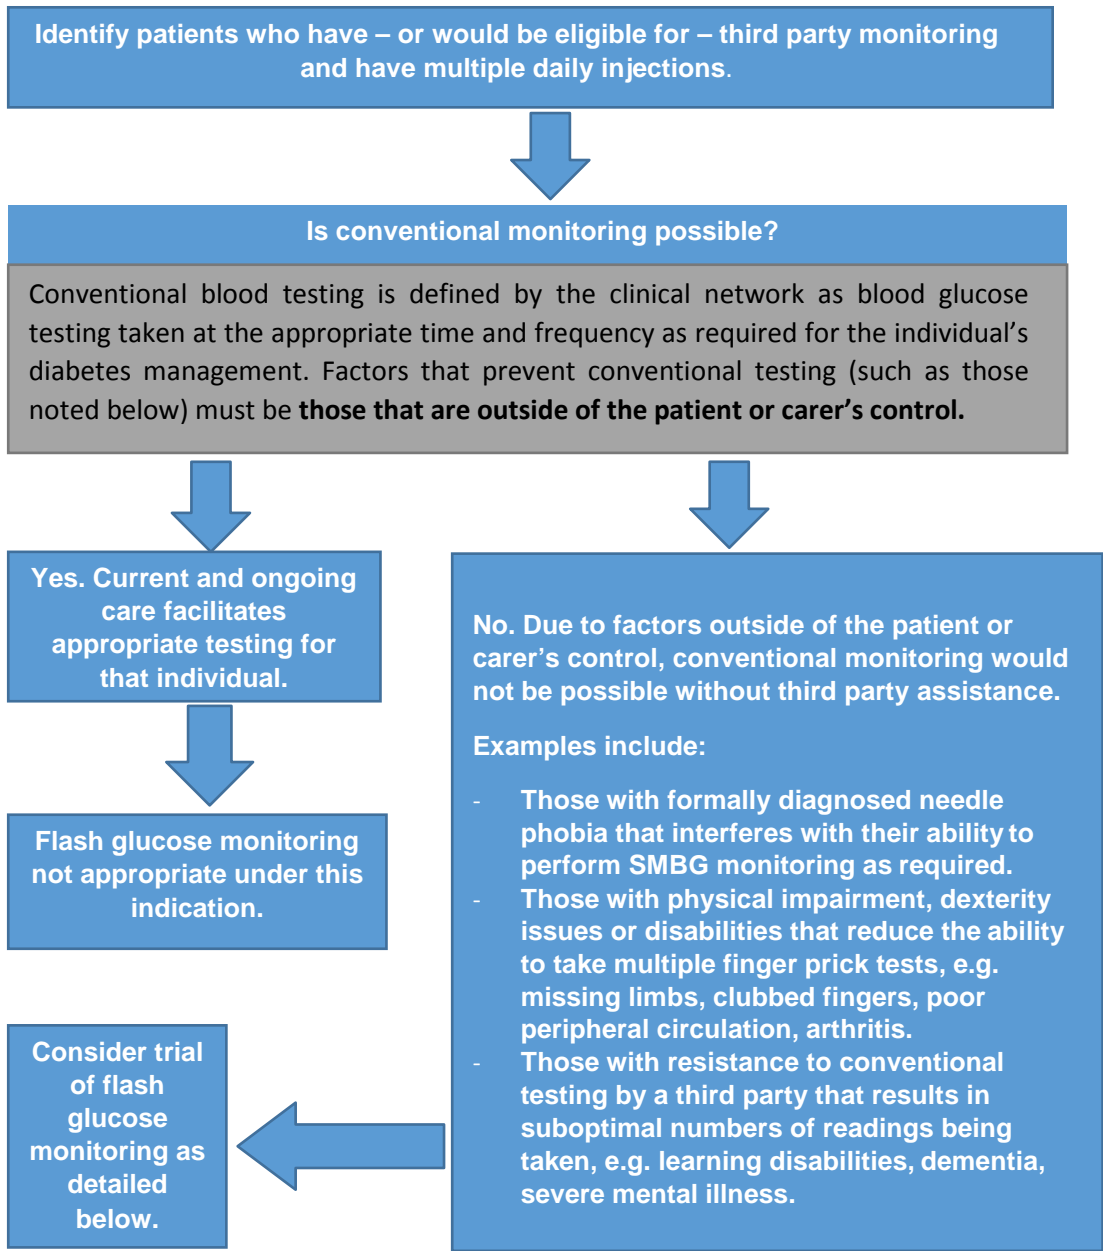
Identify patients who have – or would be eligible for – third party monitoring and have multiple daily injections.

Is conventional monitoring possible?

Conventional blood testing is defined by the clinical network as blood glucose testing taken at the appropriate time and frequency as required for the individual's diabetes management. Factors that prevent conventional testing (such as those noted below) must be **those that are outside of the patient or carer's control.**

Yes. Current and ongoing care facilitates appropriate testing for that individual.

Flash glucose monitoring not appropriate under this indication.

No. Due to factors outside of the patient or carer's control, conventional monitoring would not be possible without third party assistance.

Examples include:

- Those with formally diagnosed needle phobia that interferes with their ability to perform SMBG monitoring as required.
- Those with physical impairment, dexterity issues or disabilities that reduce the ability to take multiple finger prick tests, e.g. missing limbs, clubbed fingers, poor peripheral circulation, arthritis.
- Those with resistance to conventional testing by a third party that results in suboptimal numbers of readings being taken, e.g. learning disabilities, dementia, severe mental illness.

Consider trial of flash glucose monitoring as detailed below.